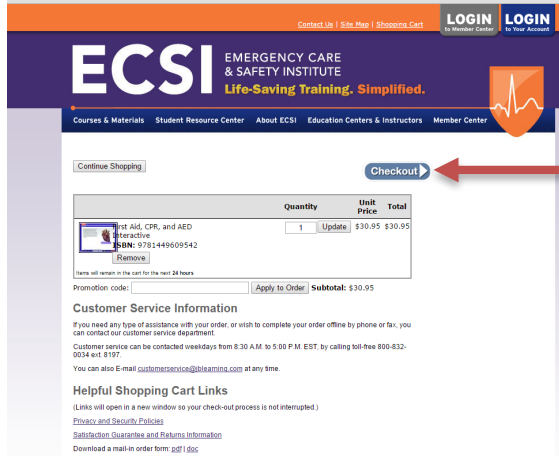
Contact Us | Site Map | Shopping Cart

LOGIN to Member Center

LOGIN to Your Account

ECSI EMERGENCY CARE & SAFETY INSTITUTE

Life-Saving Training. Simplified.

Courses & Materials Student Resource Center About ECSI Education Centers & Instructors Member Center

Continue Shopping

Checkout

| | Quantity | Unit Price | Total |
|---|---|---|---|
| First Aid, CPR, and AED Interactive ISBN: 9781449609542 Remove | 1 Update | $30.95 | $30.95 |

Items will remain in the cart for the next 24 hours

Promotion code: Apply to Order Subtotal: $30.95

Customer Service Information

If you need any type of assistance with your order, or wish to complete your order offline by phone or fax, you can contact our customer service department.

Customer service can be contacted weekdays from 8:30 A.M. to 5:00 P.M. EST, by calling toll-free 800-832-0034 ext. 8197.

You can also E-mail customerservice@jblearning.com at any time.

Helpful Shopping Cart Links

(Links will open in a new window so your check-out process is not interrupted.)

Privacy and Security Policies

Satisfaction Guarantee and Returns Information

Download a mail-in order form: pdf | doc